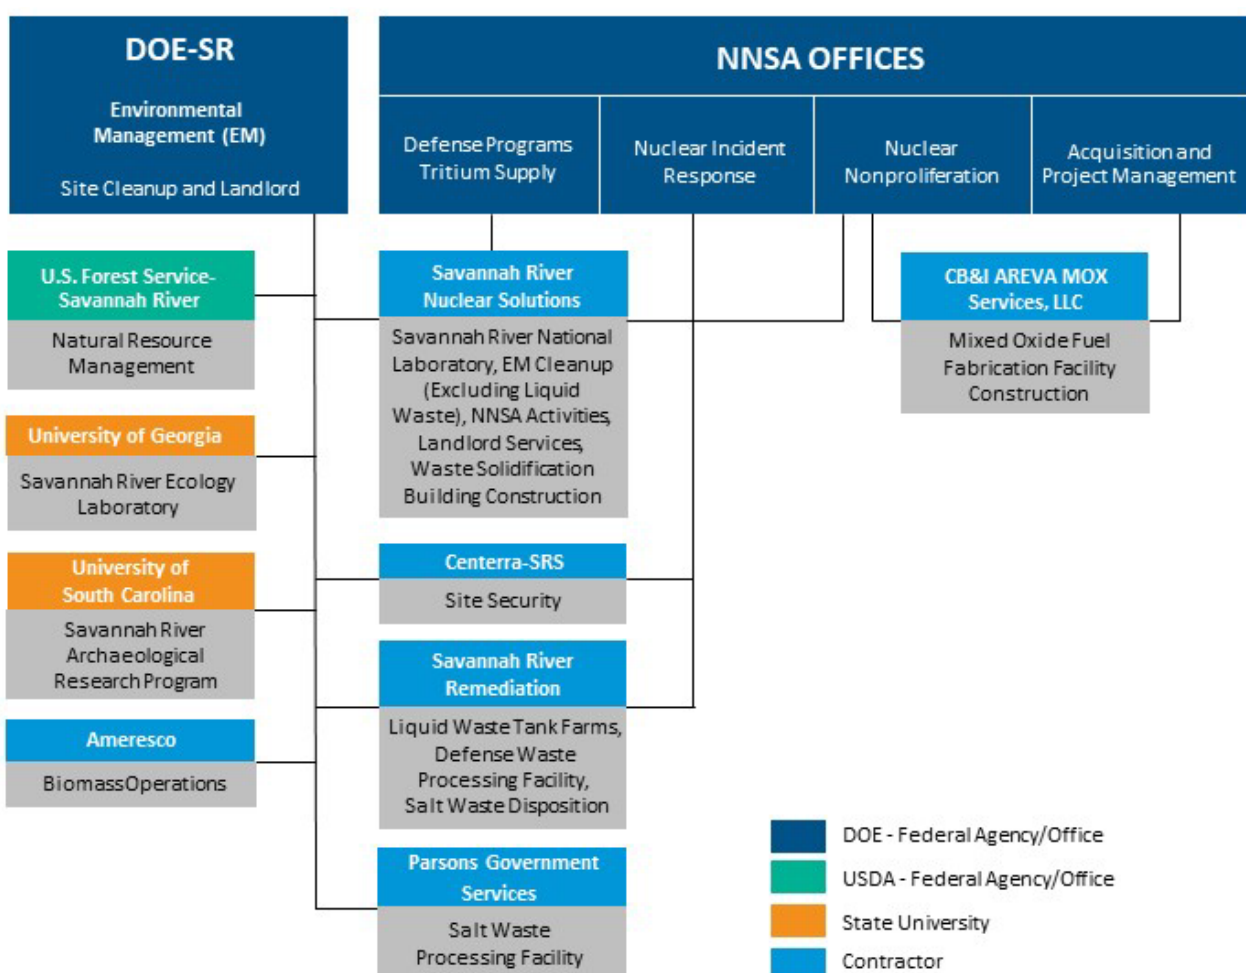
DOE-SR

Environmental Management (EM)

Site Cleanup and Landlord

NNSA OFFICES

Defense Programs Tritium Supply

Nuclear Incident Response

Nuclear Nonproliferation

Acquisition and Project Management

U.S. Forest Service-Savannah River

Natural Resource Management

Savannah River Nuclear Solutions

Savannah River National Laboratory, EM Cleanup (Excluding Liquid Waste), NNSA Activities, Landlord Services, Waste Solidification Building Construction

CB&I AREVA MOX Services, LLC

Mixed Oxide Fuel Fabrication Facility Construction

University of Georgia

Savannah River Ecology Laboratory

University of South Carolina

Savannah River Archaeological Research Program

Centerra-SRS

Site Security

Savannah River Remediation

Liquid Waste Tank Farms, Defense Waste Processing Facility, Salt Waste Disposition

Ameresco

Biomass Operations

Parsons Government Services

Salt Waste Processing Facility

DOE - Federal Agency/Office

USDA - Federal Agency/Office

State University

Contractor